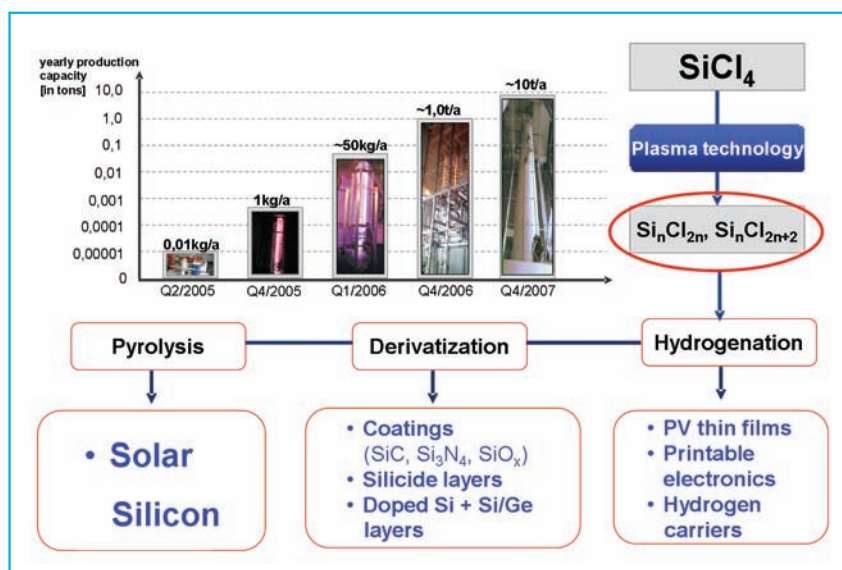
yearly production capacity [in tons]

10,0
1,0
0,1
0,01
0,001
0,0001
0,00001
0

0,01kg/a
1kg/a
~50kg/a
~1,0t/a
~10t/a

Q2/2005
Q4/2005
Q1/2006
Q4/2006
Q4/2007

$SiCl_4$

Plasma technology

$Si_nCl_{2n}$, $Si_nCl_{2n+2}$

Pyrolysis

Derivatization

Hydrogenation

• Solar Silicon

• Coatings ($SiC$, $Si_3N_4$, $SiO_x$)
• Silicide layers
• Doped Si + Si/Ge layers

• PV thin films
• Printable electronics
• Hydrogen carriers